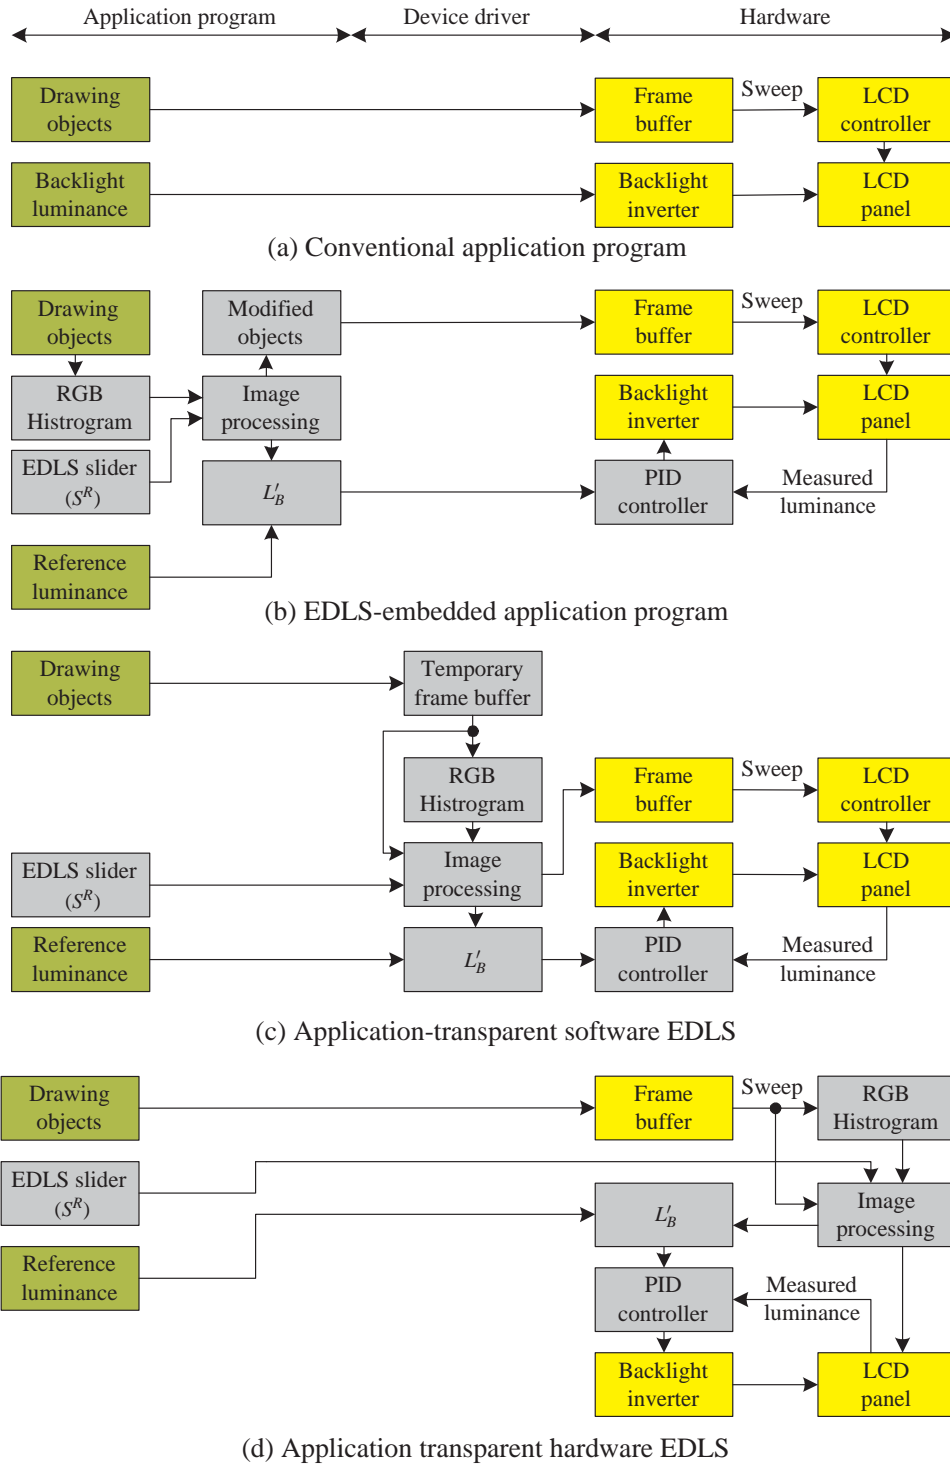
Application program

Device driver

Hardware

Drawing objects

Frame buffer

Sweep

LCD controller

Backlight luminance

Backlight inverter

LCD panel

(a) Conventional application program

Drawing objects

Modified objects

Frame buffer

Sweep

LCD controller

RGB Histrogram

Image processing

Backlight inverter

LCD panel

EDLS slider ($S^R$)

$L'_B$

PID controller

Measured luminance

Reference luminance

(b) EDLS-embedded application program

Drawing objects

Temporary frame buffer

RGB Histrogram

Frame buffer

Sweep

LCD controller

EDLS slider ($S^R$)

Image processing

Backlight inverter

LCD panel

Reference luminance

$L'_B$

PID controller

Measured luminance

(c) Application-transparent software EDLS

Drawing objects

Frame buffer

Sweep

RGB Histrogram

EDLS slider ($S^R$)

$L'_B$

Image processing

Reference luminance

PID controller

Measured luminance

Backlight inverter

LCD panel

(d) Application transparent hardware EDLS